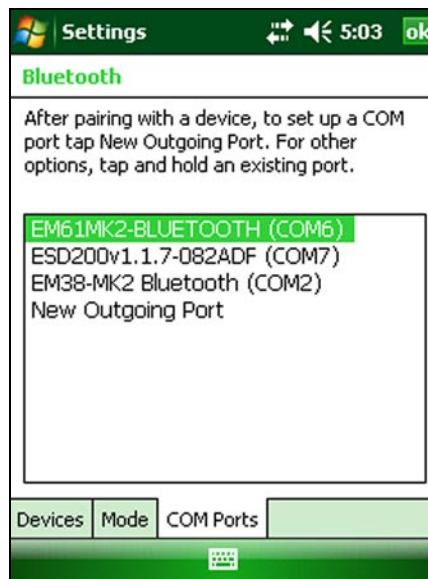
Settings 5:03 ok

Bluetooth

After pairing with a device, to set up a COM port tap New Outgoing Port. For other options, tap and hold an existing port.

EM61MK2-BLUETOOTH (COM6)
ESD200v1.1.7-082ADF (COM7)
EM38-MK2 Bluetooth (COM2)
New Outgoing Port

Devices | Mode | COM Ports